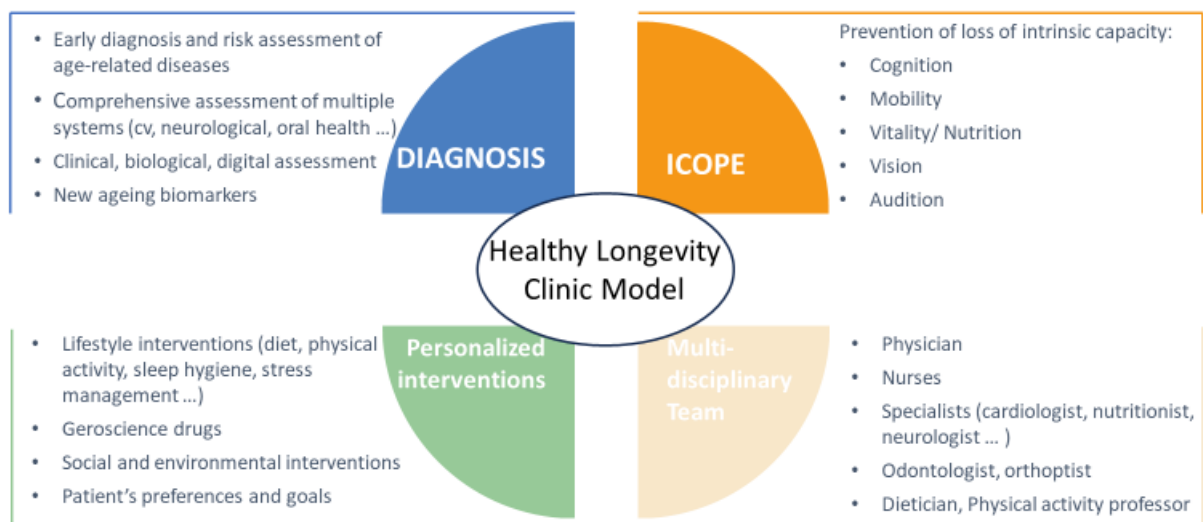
- Early diagnosis and risk assessment of age-related diseases
- Comprehensive assessment of multiple systems (cv, neurological, oral health …)
- Clinical, biological, digital assessment
- New ageing biomarkers

DIAGNOSIS

ICOPE

Prevention of loss of intrinsic capacity:
- Cognition
- Mobility
- Vitality/ Nutrition
- Vision
- Audition

Healthy Longevity Clinic Model

- Lifestyle interventions (diet, physical activity, sleep hygiene, stress management …)
- Geroscience drugs
- Social and environmental interventions
- Patient's preferences and goals

Personalized interventions

Multi-disciplinary Team

- Physician
- Nurses
- Specialists (cardiologist, nutritionist, neurologist … )
- Odontologist, orthoptist
- Dietician, Physical activity professor